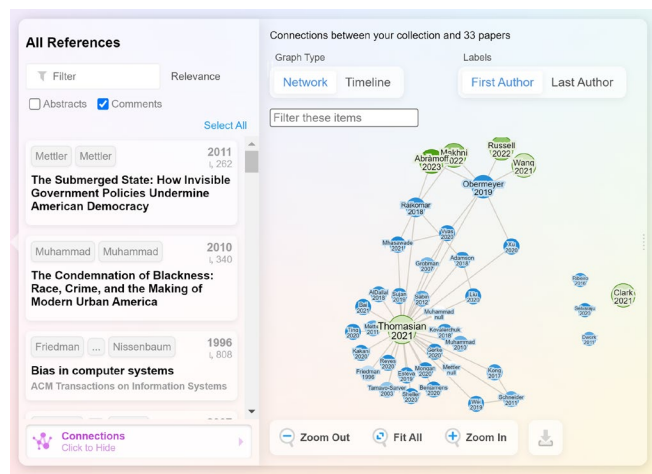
All References

Filter

Relevance

Abstracts Comments

Select All

Mettler Mettler
2011
262
The Submerged State: How Invisible Government Policies Undermine American Democracy

Muhammad Muhammad
2010
340
The Condemnation of Blackness: Race, Crime, and the Making of Modern Urban America

Friedman ... Nissenbaum
1996
808
Bias in computer systems
ACM Transactions on Information Systems

Connections
Click to Hide

Connections between your collection and 33 papers

Graph Type
Network Timeline

Labels
First Author Last Author

Filter these items

Russell 2022
Abramoff 2023
Makhni 2022
Wang 2022
Obermeyer 2019
Rajkomar 2018
Vyas 2020
Muhammad 2018
Adamson 2018
Grobman 2021
Clark 2021
Thomasian 2021
Friedman 1996
Mettler null
Muhammad null
Muhammad 2010
Benjamin 2020
Schneider 2017

Zoom Out
Fit All
Zoom In